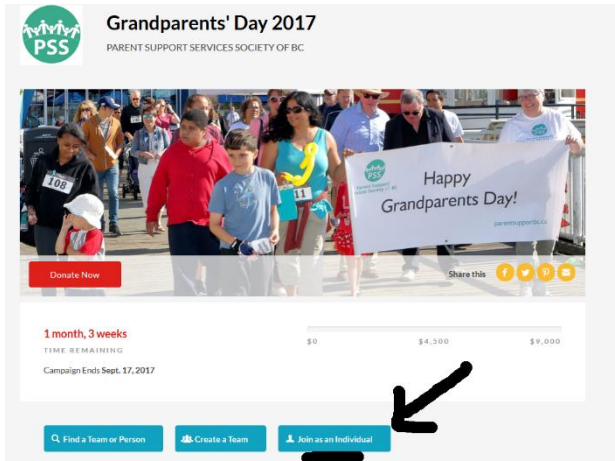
PSS

Grandparents' Day 2017

PARENT SUPPORT SERVICES SOCIETY OF BC

108

11

Parent Support Services Society of BC

Happy Grandparents Day!

parentsupportbc.ca

Donate Now

Share this

1 month, 3 weeks

TIME REMAINING

Campaign Ends Sept. 17, 2017

$0

$4,500

$9,000

Find a Team or Person

Create a Team

Join as an Individual